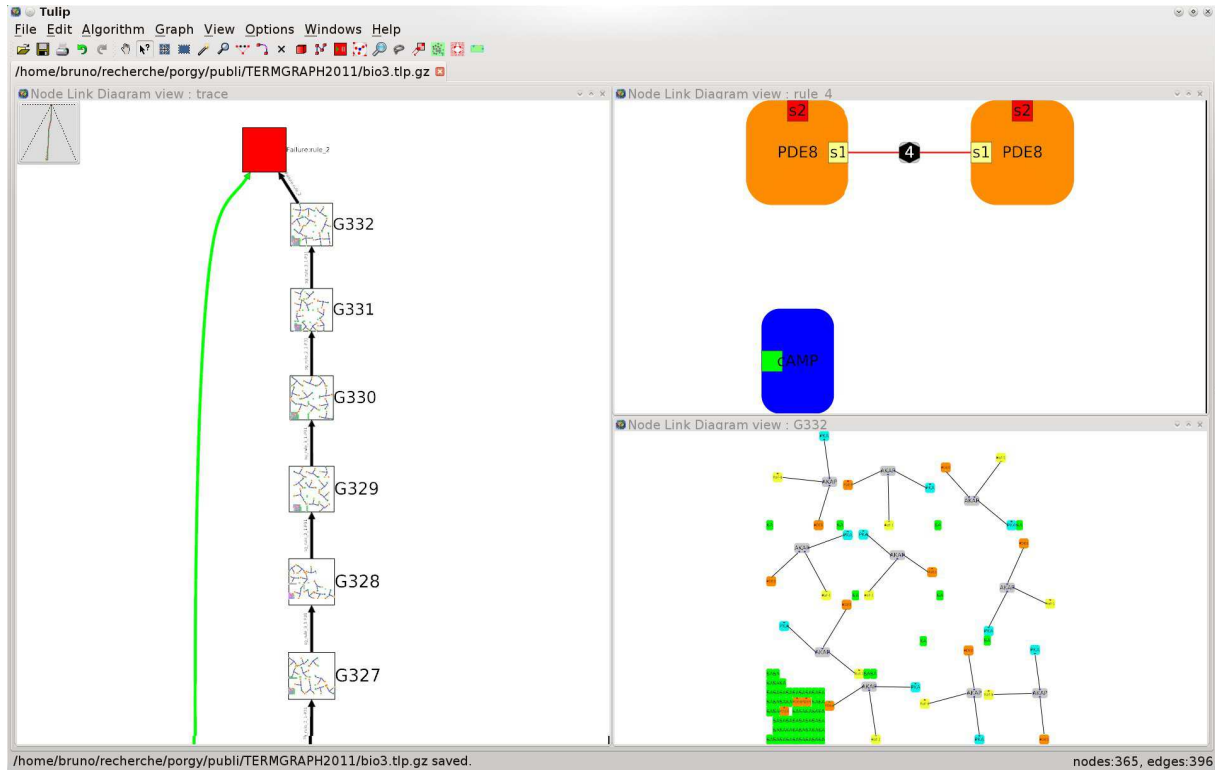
Tulip
File Edit Algorithm Graph View Options Windows Help
/home/bruno/recherche/porgy/publi/TERMGRAPH2011/bio3.tlp.gz

Node Link Diagram view : trace
Failure:rule_2
G332
G331
G330
G329
G328
G327

Node Link Diagram view : rule_4
s2
PDE8
s1
4
s1
s2
PDE8
cAMP

Node Link Diagram view : G332

/home/bruno/recherche/porgy/publi/TERMGRAPH2011/bio3.tlp.gz saved.
nodes:365, edges:396